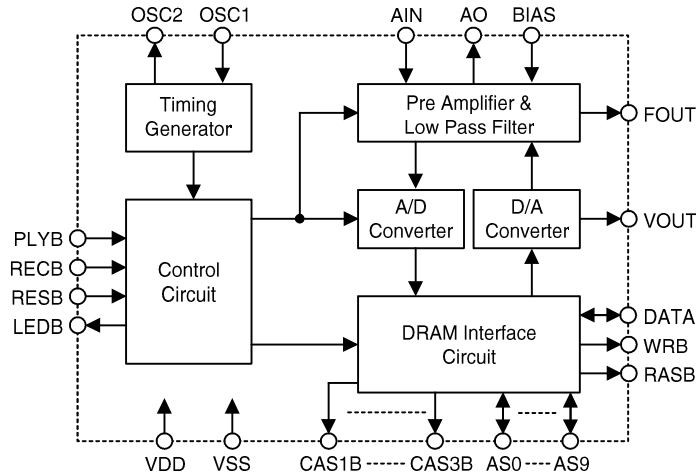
OSC2 OSC1 AIN AO BIAS

Timing Generator

Pre Amplifier & Low Pass Filter

FOUT

A/D Converter

D/A Converter

VOUT

PLYB

RECB

RESB

LEDB

Control Circuit

DRAM Interface Circuit

DATA

WRB

RASB

VDD VSS CAS1B ------ CAS3B AS0 ---- AS9